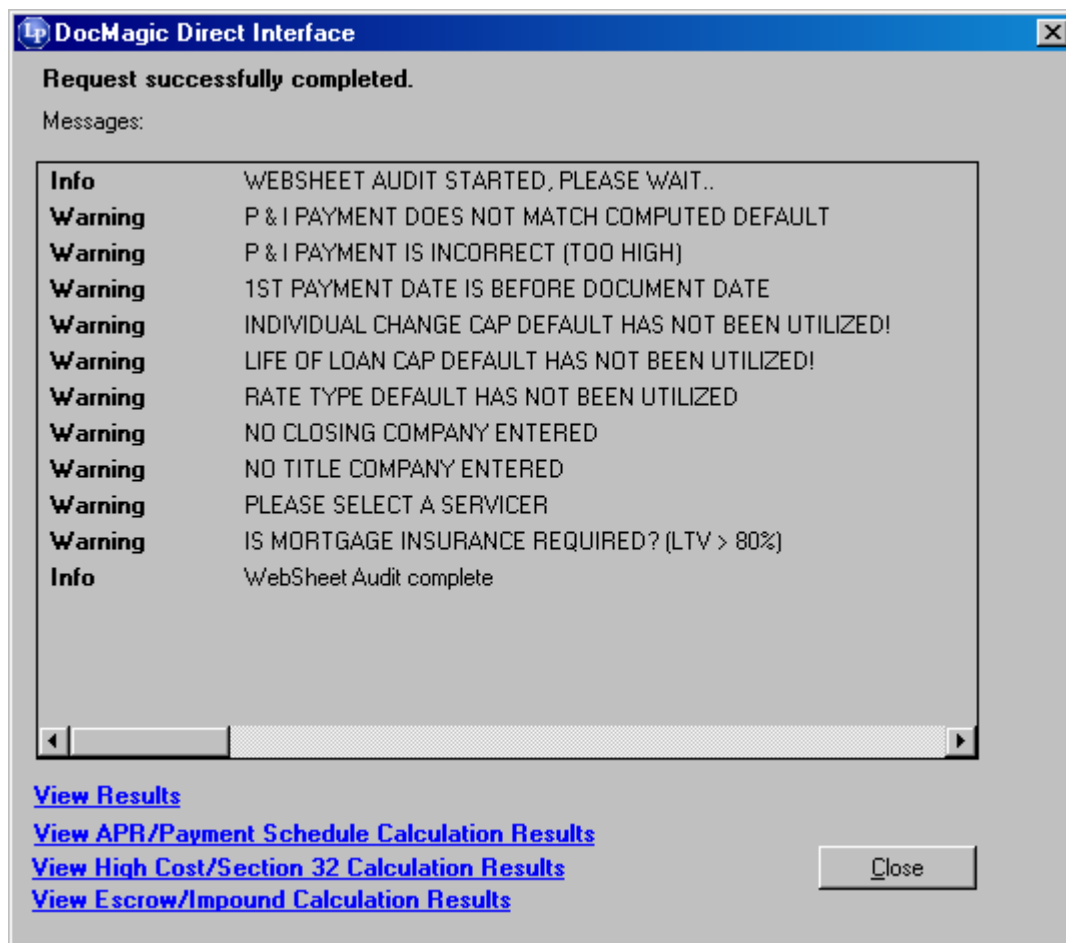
LP DocMagic Direct Interface

Request successfully completed.

Messages:

| | |
|---|---|
| Info | WEBSHEET AUDIT STARTED, PLEASE WAIT.. |
| Warning | P & I PAYMENT DOES NOT MATCH COMPUTED DEFAULT |
| Warning | P & I PAYMENT IS INCORRECT (TOO HIGH) |
| Warning | 1ST PAYMENT DATE IS BEFORE DOCUMENT DATE |
| Warning | INDIVIDUAL CHANGE CAP DEFAULT HAS NOT BEEN UTILIZED! |
| Warning | LIFE OF LOAN CAP DEFAULT HAS NOT BEEN UTILIZED! |
| Warning | RATE TYPE DEFAULT HAS NOT BEEN UTILIZED |
| Warning | NO CLOSING COMPANY ENTERED |
| Warning | NO TITLE COMPANY ENTERED |
| Warning | PLEASE SELECT A SERVICER |
| Warning | IS MORTGAGE INSURANCE REQUIRED? (LTV > 80%) |
| Info | WebSheet Audit complete |

View Results
View APR/Payment Schedule Calculation Results
View High Cost/Section 32 Calculation Results
View Escrow/Impound Calculation Results

Close